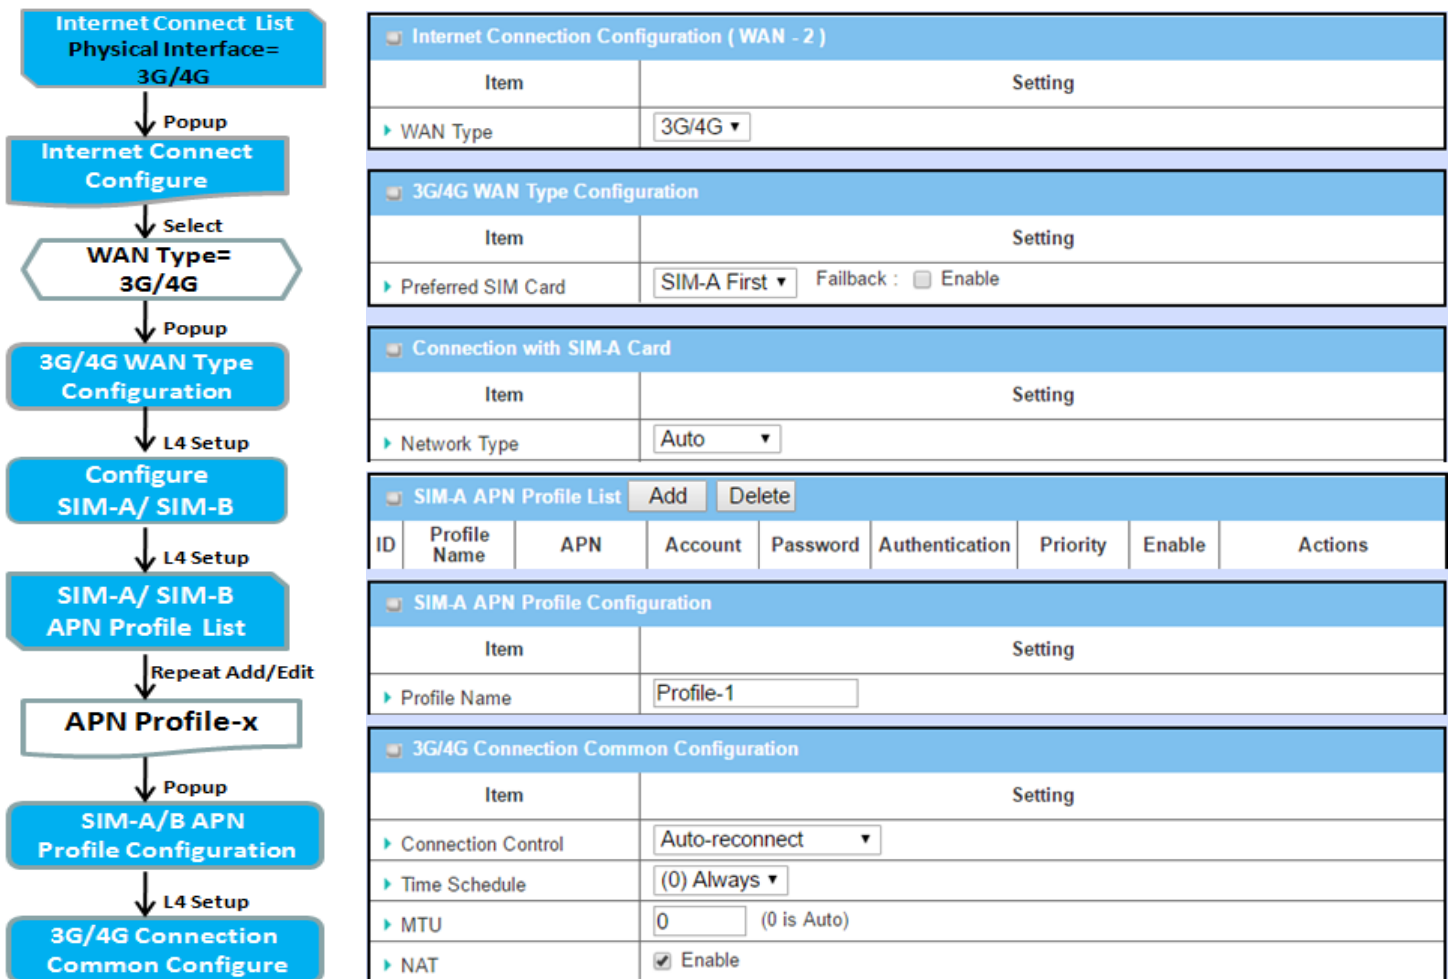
Internet Connect List
Physical Interface= 3G/4G

Popup

Internet Connect Configure

Select

WAN Type= 3G/4G

Popup

3G/4G WAN Type Configuration

L4 Setup

Configure SIM-A/ SIM-B

L4 Setup

SIM-A/ SIM-B APN Profile List

Repeat Add/Edit

APN Profile-x

Popup

SIM-A/B APN Profile Configuration

L4 Setup

3G/4G Connection Common Configure

Internet Connection Configuration ( WAN - 2 )

| Item | Setting |
|---|---|
| WAN Type | 3G/4G ▾ |

3G/4G WAN Type Configuration

| Item | Setting |
|---|---|
| Preferred SIM Card | SIM-A First ▾ Failback : Enable |

Connection with SIM-A Card

| Item | Setting |
|---|---|
| Network Type | Auto ▾ |

SIM-A APN Profile List Add Delete

| ID | Profile Name | APN | Account | Password | Authentication | Priority | Enable | Actions |
|---|---|---|---|---|---|---|---|---|

SIM-A APN Profile Configuration

| Item | Setting |
|---|---|
| Profile Name | Profile-1 |

3G/4G Connection Common Configuration

| Item | Setting |
|---|---|
| Connection Control | Auto-reconnect ▾ |
| Time Schedule | (0) Always ▾ |
| MTU | 0 (0 is Auto) |
| NAT | Enable |